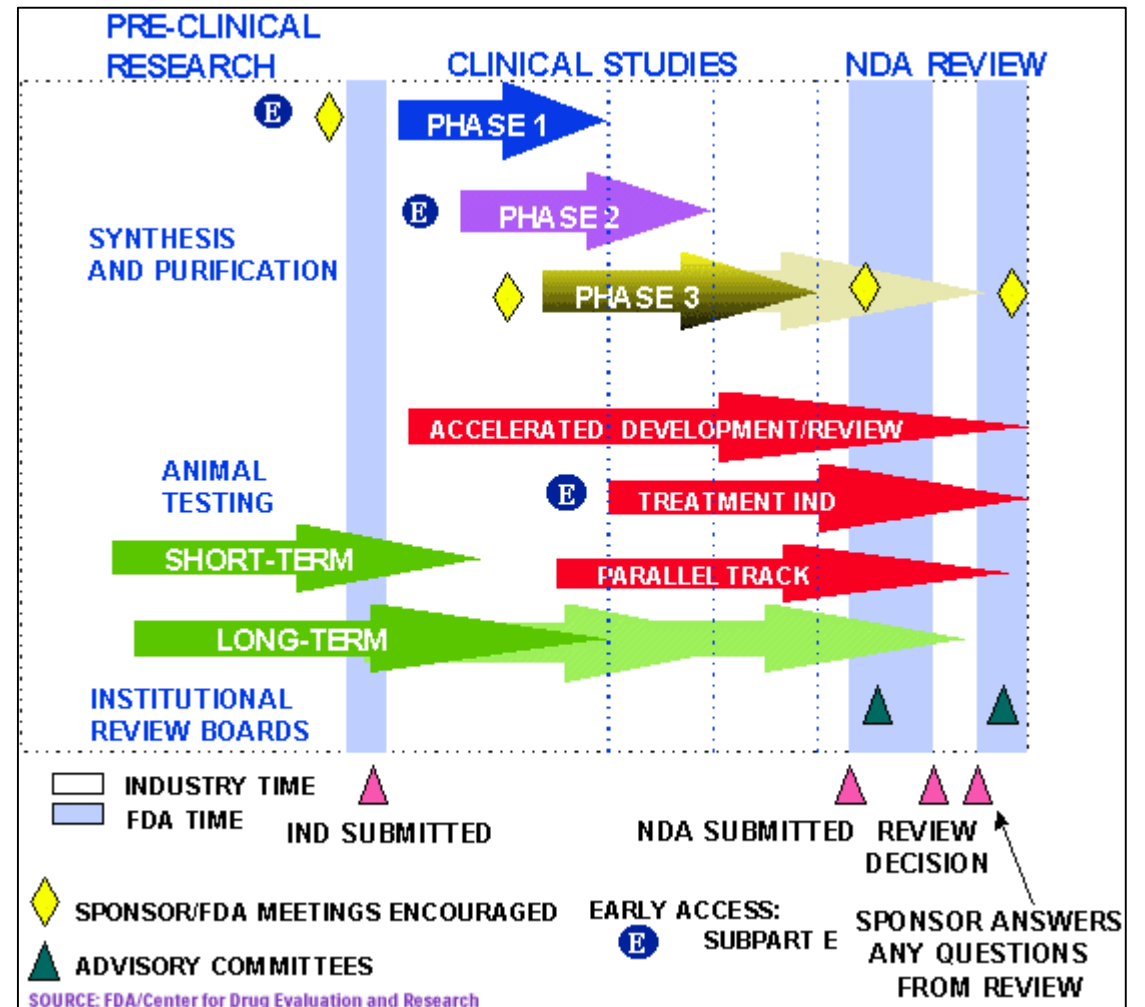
PRE-CLINICAL RESEARCH

CLINICAL STUDIES

NDA REVIEW

E

PHASE 1

E

PHASE 2

SYNTHESIS AND PURIFICATION

PHASE 3

ACCELERATED DEVELOPMENT/REVIEW

ANIMAL TESTING

E

TREATMENT IND

SHORT-TERM

PARALLEL TRACK

LONG-TERM

INSTITUTIONAL REVIEW BOARDS

INDUSTRY TIME

FDA TIME

IND SUBMITTED

NDA SUBMITTED

REVIEW DECISION

SPONSOR/FDA MEETINGS ENCOURAGED

EARLY ACCESS:

E SUBPART E

SPONSOR ANSWERS ANY QUESTIONS FROM REVIEW

ADVISORY COMMITTEES

SOURCE: FDA/Center for Drug Evaluation and Research